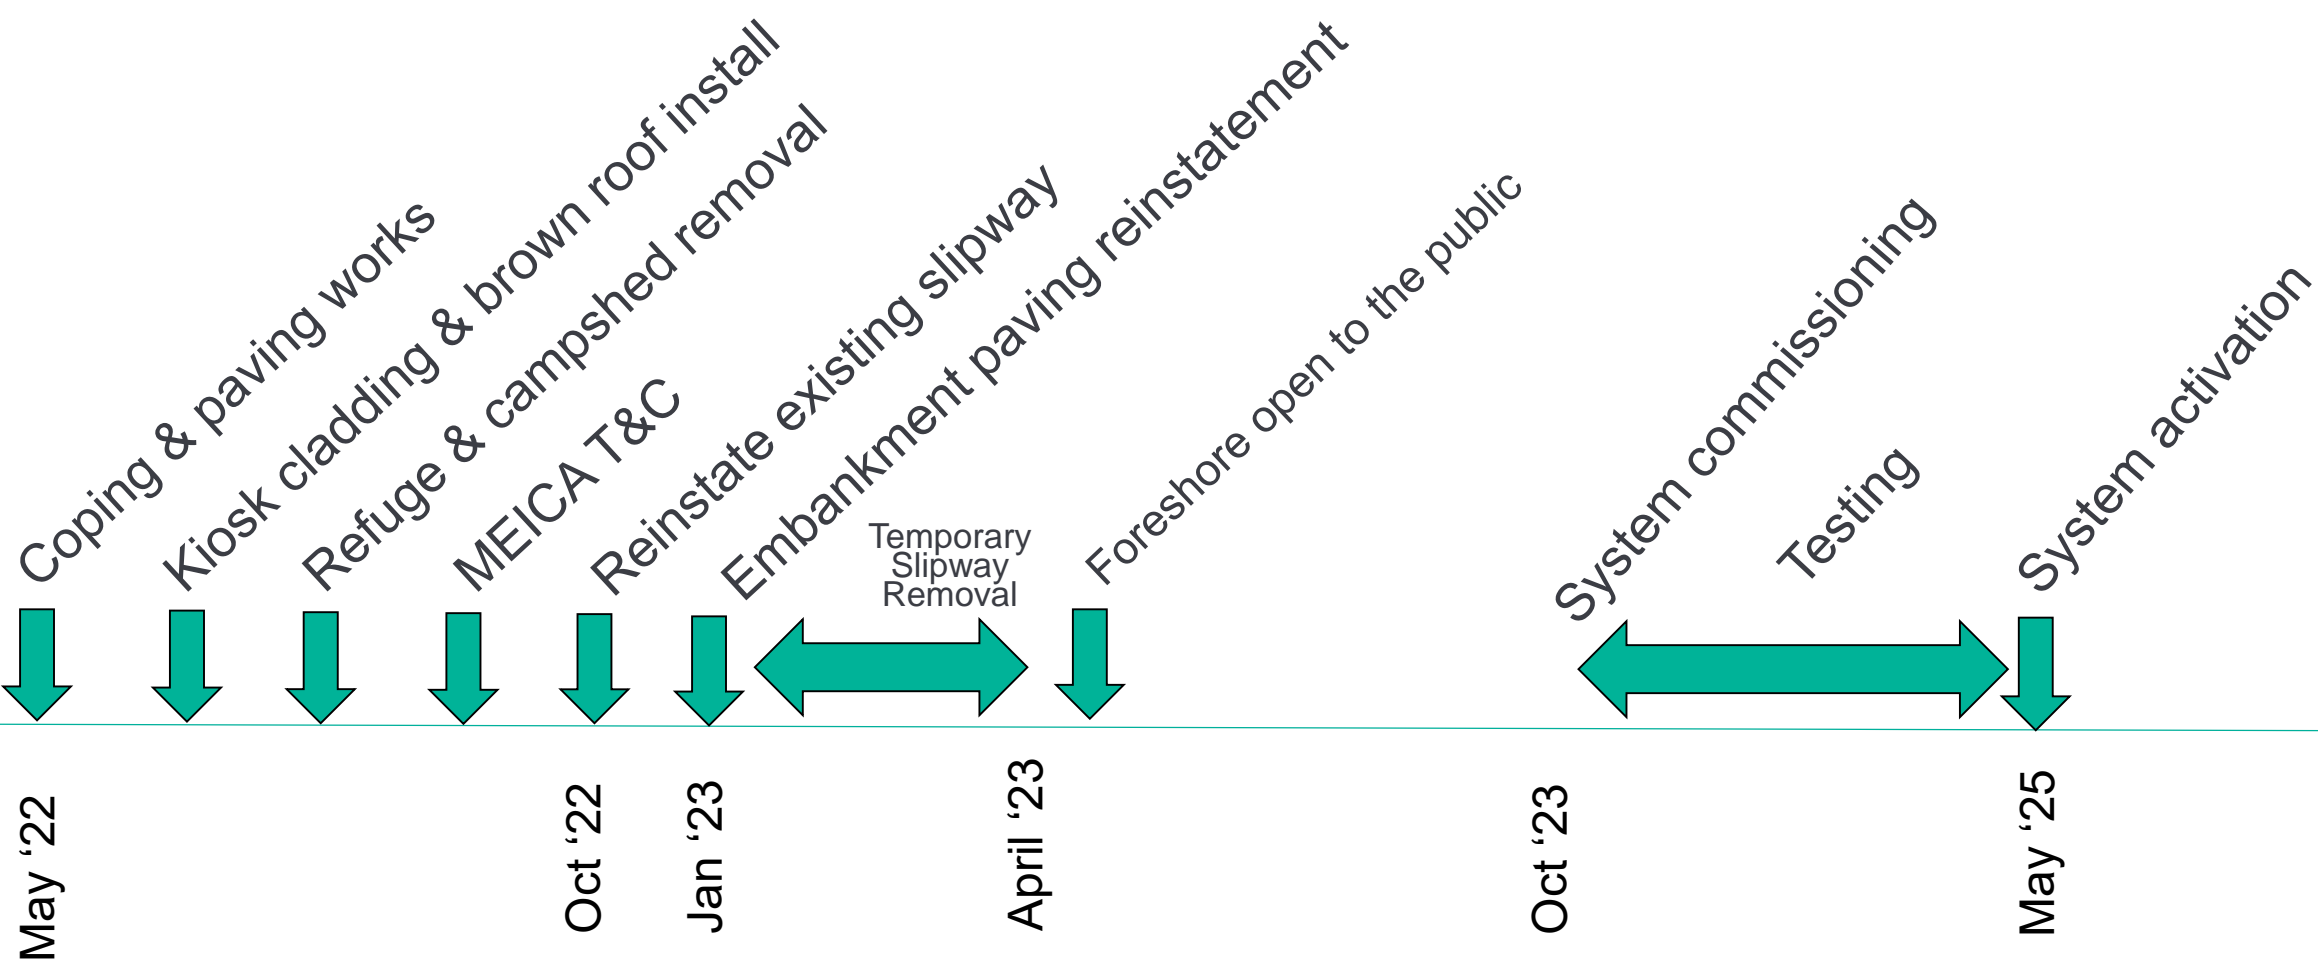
Coping & paving works

Kiosk cladding & brown roof install

Refuge & campshed removal

MEICA T&C

Reinstate existing slipway

Embankment paving reinstatement

Temporary Slipway Removal

Foreshore open to the public

System commissioning

Testing

System activation

May ‘22

Oct ‘22

Jan ‘23

April ‘23

Oct ‘23

May ‘25